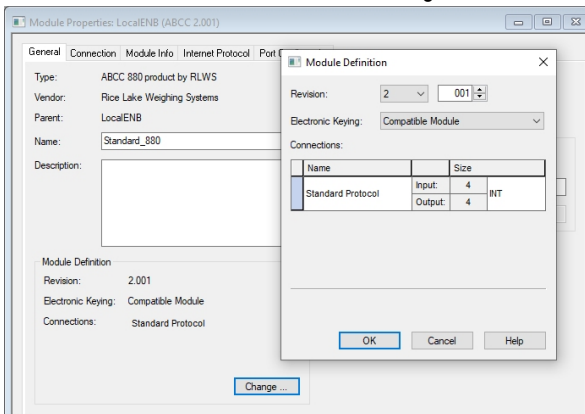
Module Properties: LocalENB (ABCC 2.001)

General | Connection | Module Info | Internet Protocol | Port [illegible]

Type: ABCC 880 product by RLWS
Vendor: Rice Lake Weighing Systems
Parent: LocalENB
Name: Standard_880
Description:

Module Definition
Revision: 2.001
Electronic Keying: Compatible Module
Connections: Standard Protocol

Change ...

Module Definition

Revision: 2 001
Electronic Keying: Compatible Module
Connections:

| Name | | Size | |
|---|---|---|---|
| Standard Protocol | Input: | 4 | INT |
| | Output: | 4 | |

OK Cancel Help